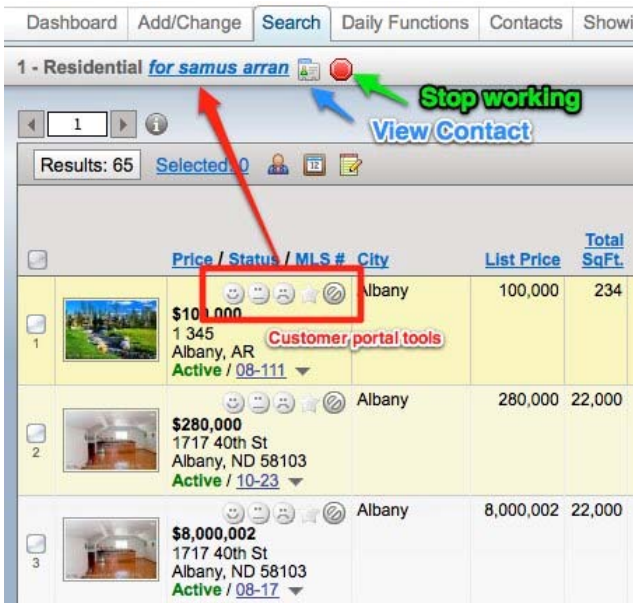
Dashboard | Add/Change | Search | Daily Functions | Contacts | Showi

1 - Residential for samus arran

Stop working

View Contact

1

Results: 65 Selected: 0

| | | Price / Status / MLS # | City | List Price | Total SqFt. |
|---|---|---|---|---|---|
| 1 | | $100,000 1 345 Albany, AR Active / 08-111 | Albany | 100,000 | 234 |
| 2 | | $280,000 1717 40th St Albany, ND 58103 Active / 10-23 | Albany | 280,000 | 22,000 |
| 3 | | $8,000,002 1717 40th St Albany, ND 58103 Active / 08-17 | Albany | 8,000,002 | 22,000 |

Customer portal tools